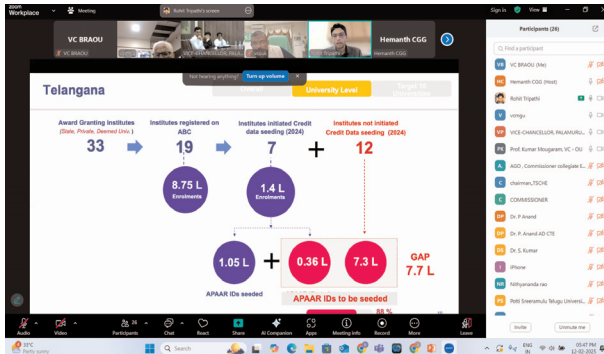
zoom Workplace

Meeting

Rohit Tripathi's screen

View

Sign in

VC BRAOU

VICE-CHANCELLOR, PALA...

Rohit Tripathi

Hemanth CGG

Not hearing anything?

Turn up volume

Telangana

University Level

Award Granting Institutes (State, Private, Deemed Univ.)

33

Institutes registered on ABC

19

8.75 L

Enrolments

Institutes initiated Credit data seeding (2024)

7

1.4 L

Enrolments

+

Institutes not initiated Credit Data seeding (2024)

12

1.05 L

APAAR IDs seeded

+

0.36 L

7.3 L

APAAR IDs to be seeded

GAP

7.7 L

88 %

Participants (26)

Find a participant

VC BRAOU (Me)

Hemanth CGG (Host)

Rohit Tripathi

vcrngu

VICE-CHANCELLOR, PALAMURU...

Prof. Kumar Mougaram, VC - OU

AGO , Commissioner collegiate E...

chairman_TSCHE

COMMISSIONER

Dr. P Anand

Dr. P. Anand AD CTE

Dr. S. Kumar

iPhone

Nithyananda rao

Potti Sreeramulu Telugu Universi...

Invite

Unmute me

Audio

Video

Participants 26

Chat

React

Share

AI Companion

Apps

Meeting Info

Record

More

Leave

31°C Partly sunny

Search

ENG IN

05:47 PM 12-02-2025